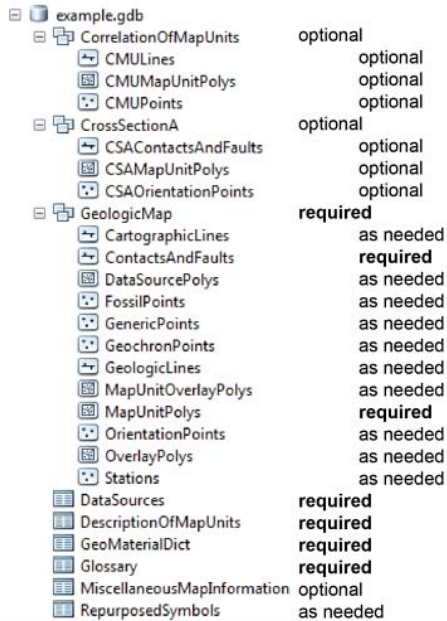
example.gdb

CorrelationOfMapUnits optional

CMULines optional

CMUMapUnitPolys optional

CMUPoints optional

CrossSectionA optional

CSAContactsAndFaults optional

CSAMapUnitPolys optional

CSAOrientationPoints optional

GeologicMap **required**

CartographicLines as needed

ContactsAndFaults **required**

DataSourcePolys as needed

FossilPoints as needed

GenericPoints as needed

GeochronPoints as needed

GeologicLines as needed

MapUnitOverlayPolys as needed

MapUnitPolys **required**

OrientationPoints as needed

OverlayPolys as needed

Stations as needed

DataSources **required**

DescriptionOfMapUnits **required**

GeoMaterialDict **required**

Glossary **required**

MiscellaneousMapInformation optional

RepurposedSymbols as needed